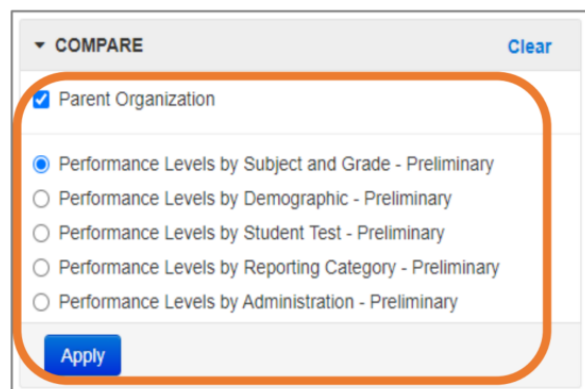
▾ COMPARE Clear

Parent Organization

Performance Levels by Subject and Grade - Preliminary
Performance Levels by Demographic - Preliminary
Performance Levels by Student Test - Preliminary
Performance Levels by Reporting Category - Preliminary
Performance Levels by Administration - Preliminary

Apply